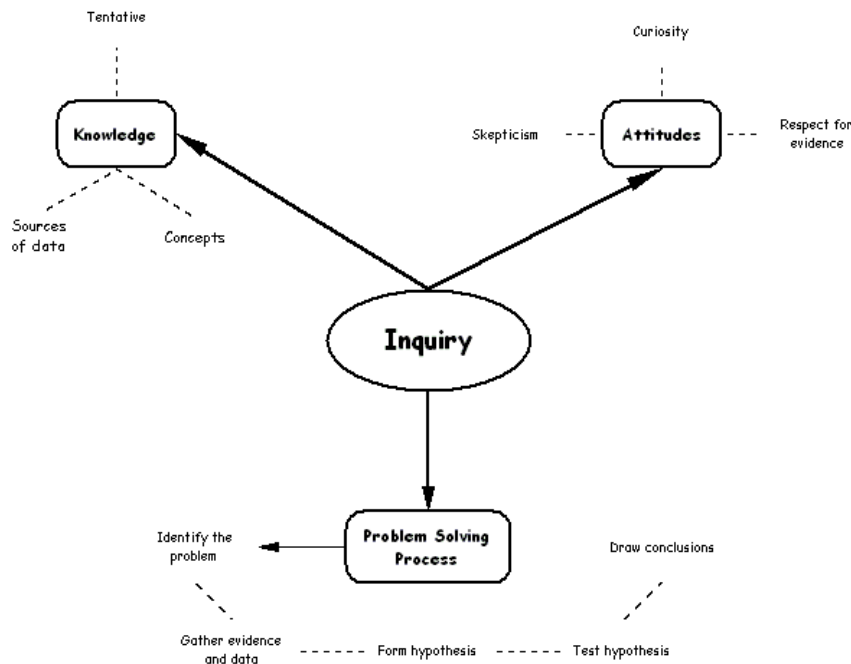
Tentative

Knowledge

Sources of data

Concepts

Curiosity

Skepticism

Attitudes

Respect for evidence

Inquiry

Identify the problem

Problem Solving Process

Draw conclusions

Gather evidence and data

Form hypothesis

Test hypothesis